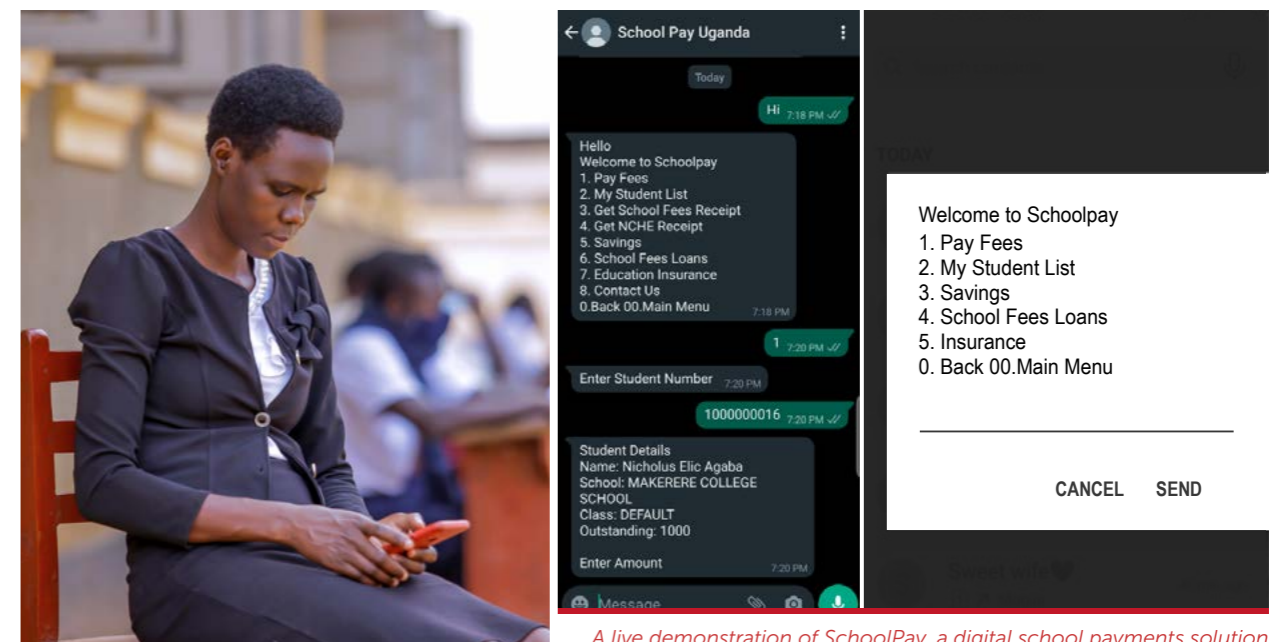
School Pay Uganda

Today

Hi 7:18 PM

Hello
Welcome to Schoolpay
1. Pay Fees
2. My Student List
3. Get School Fees Receipt
4. Get NCHE Receipt
5. Savings
6. School Fees Loans
7. Education Insurance
8. Contact Us
0.Back 00.Main Menu 7:18 PM

1 7:20 PM

Enter Student Number 7:20 PM

1000000016 7:20 PM

Student Details
Name: Nicholus Elic Agaba
School: MAKERERE COLLEGE SCHOOL
Class: DEFAULT
Outstanding: 1000

Enter Amount 7:20 PM

Message

TODAY

Welcome to Schoolpay
1. Pay Fees
2. My Student List
3. Savings
4. School Fees Loans
5. Insurance
0. Back 00.Main Menu

CANCEL SEND

A live demonstration of SchoolPay, a digital school payments solution